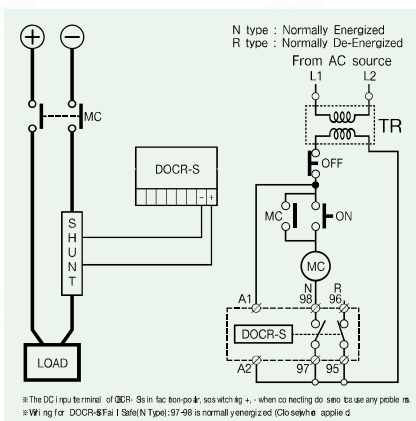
N type : Normally Energized
R type : Normally De-Energized
From AC source
L1
L2
TR
MC
OFF
DOCR-S
-
+
MC
ON
S
H
U
N
T
MC
N
98
R
96
A1
DOCR-S
A2
97
95
LOAD

※The DC input terminal of DOCR-S is in fact non-polar, so switching +, - when connecting does not cause any problems.
※Wiring for DOCR-S Fail Safe(N Type): 97-98 is normally energized (Closed) when applied